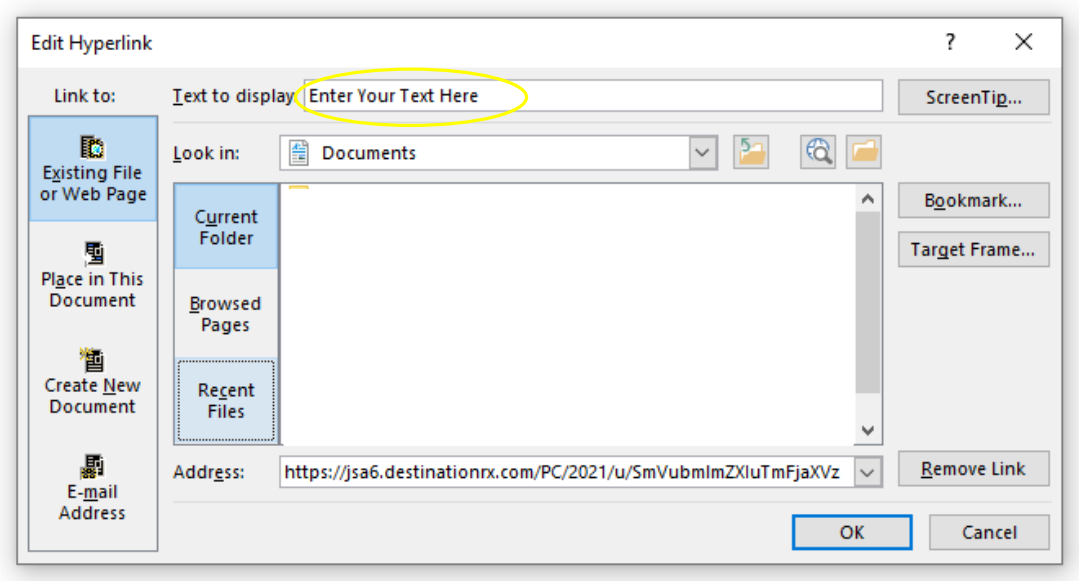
Edit Hyperlink

?

Link to:

Existing File or Web Page

Place in This Document

Create New Document

E-mail Address

Text to display: Enter Your Text Here

ScreenTip...

Look in: Documents

Current Folder

Browsed Pages

Recent Files

Bookmark...

Target Frame...

Address: https://jsa6.destinationrx.com/PC/2021/u/SmVubmlmZXluTmFjaXVz

Remove Link

OK

Cancel